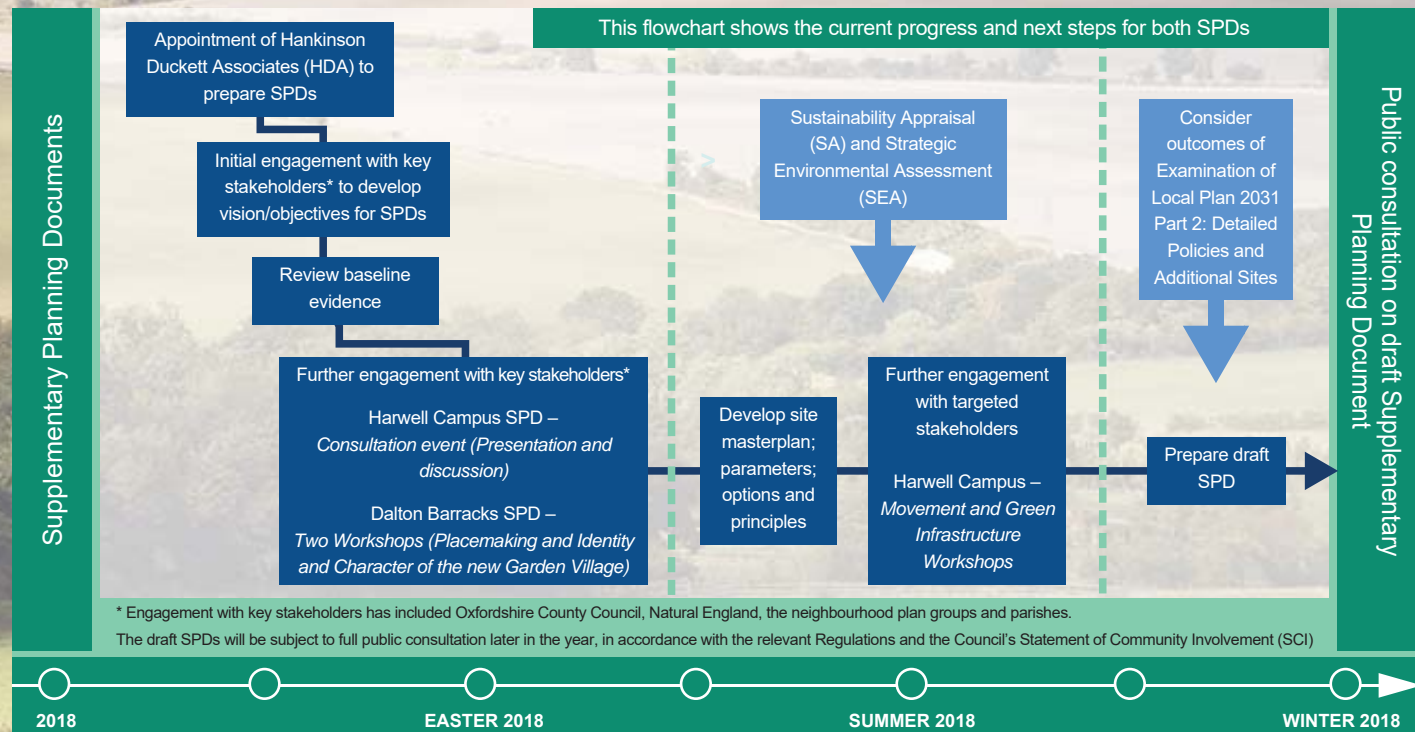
This flowchart shows the current progress and next steps for both SPDs

Supplementary Planning Documents

Appointment of Hankinson Duckett Associates (HDA) to prepare SPDs

Initial engagement with key stakeholders* to develop vision/objectives for SPDs

Review baseline evidence

Further engagement with key stakeholders*

Harwell Campus SPD – *Consultation event (Presentation and discussion)*

Dalton Barracks SPD – *Two Workshops (Placemaking and Identity and Character of the new Garden Village)*

Develop site masterplan; parameters; options and principles

Sustainability Appraisal (SA) and Strategic Environmental Assessment (SEA)

Further engagement with targeted stakeholders

Harwell Campus – *Movement and Green Infrastructure Workshops*

Consider outcomes of Examination of Local Plan 2031 Part 2: Detailed Policies and Additional Sites

Prepare draft SPD

Public consultation on draft Supplementary Planning Document

* Engagement with key stakeholders has included Oxfordshire County Council, Natural England, the neighbourhood plan groups and parishes.

The draft SPDs will be subject to full public consultation later in the year, in accordance with the relevant Regulations and the Council's Statement of Community Involvement (SCI)

2018

EASTER 2018

SUMMER 2018

WINTER 2018